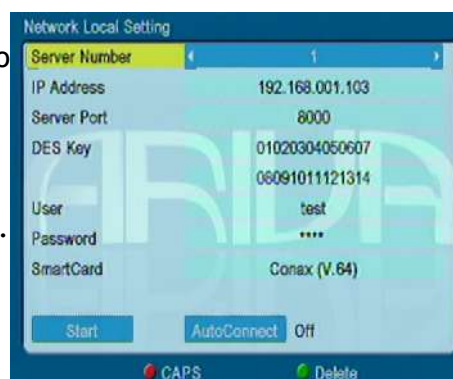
Network Local Setting

| Server Number | 1 |
|---|---|
| IP Address | 192.168.001.103 |
| Server Port | 8000 |
| DES Key | 01020304050607 |
| | 08091011121314 |
| User | test |
| Password | **** |
| SmartCard | Conax (V.64) |

Start AutoConnect Off

CAPS Delete